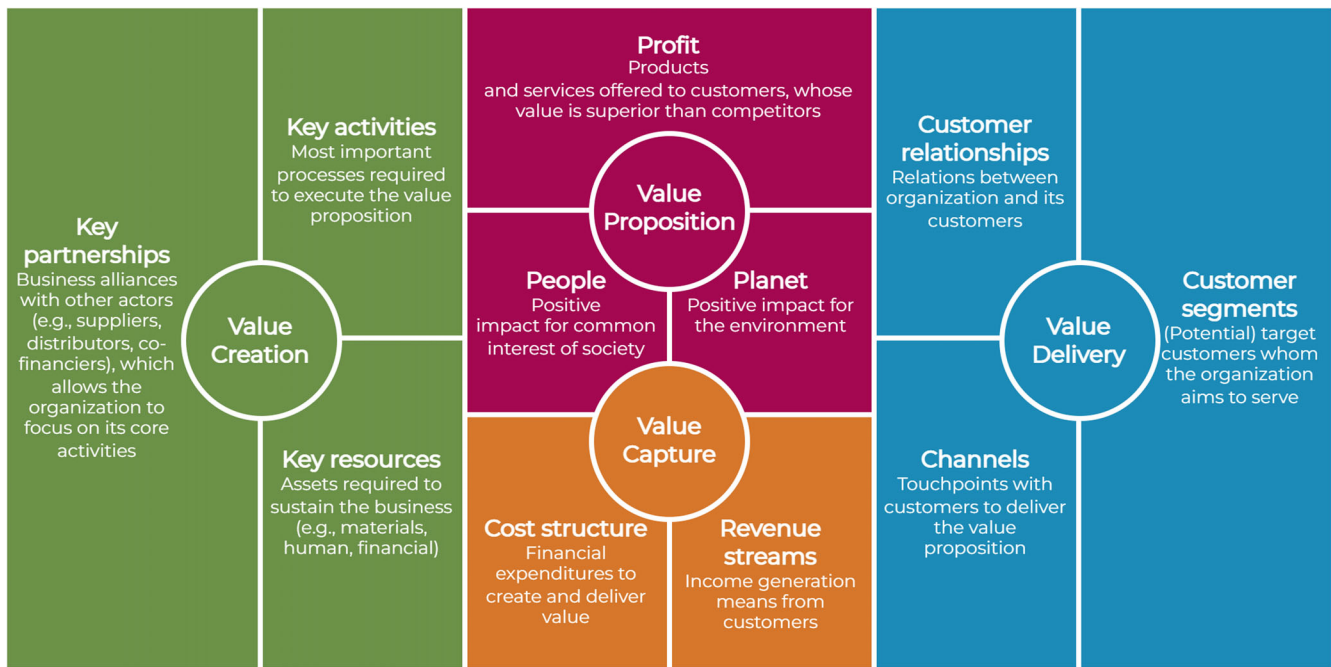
Key partnerships
Business alliances with other actors (e.g., suppliers, distributors, co-financiers), which allows the organization to focus on its core activities

Key activities
Most important processes required to execute the value proposition

Value Creation

Key resources
Assets required to sustain the business (e.g., materials, human, financial)

Profit
Products and services offered to customers, whose value is superior than competitors

Value Proposition

People
Positive impact for common interest of society

Planet
Positive impact for the environment

Value Capture

Cost structure
Financial expenditures to create and deliver value

Revenue streams
Income generation means from customers

Customer relationships
Relations between organization and its customers

Value Delivery

Channels
Touchpoints with customers to deliver the value proposition

Customer segments
(Potential) target customers whom the organization aims to serve